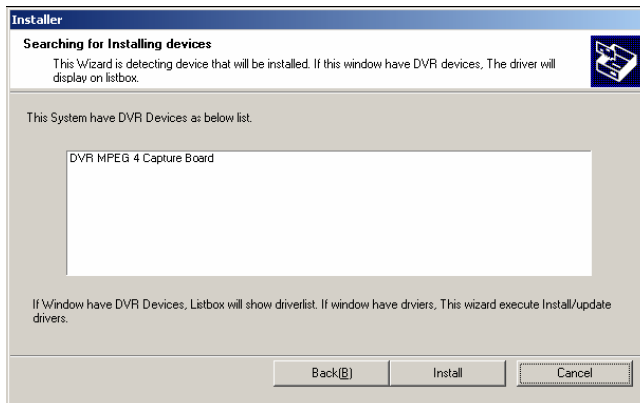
Installer

Searching for Installing devices

This Wizard is detecting device that will be installed. If this window have DVR devices, The driver will display on listbox.

This System have DVR Devices as below list.

DVR MPEG 4 Capture Board

If Window have DVR Devices, Listbox will show driverlist. If window have drviers, This wizard execute Install/update drivers.

Back(B) Install Cancel